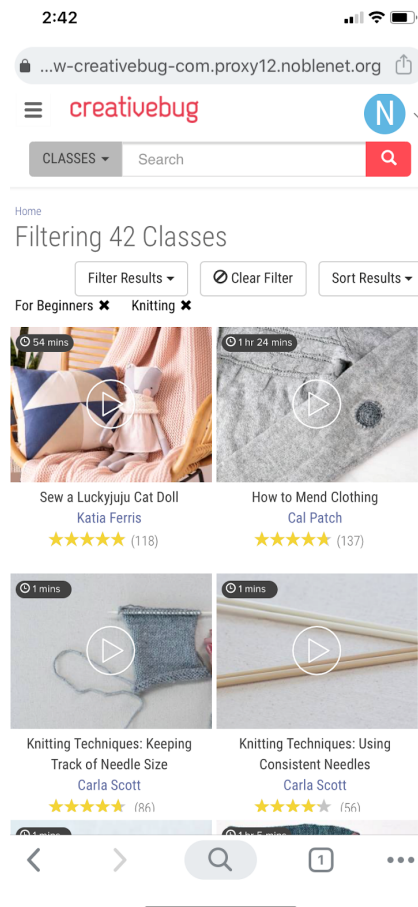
2:42

...w-creativebug-com.proxy12.noblenet.org

creativebug

N

CLASSES

Search

Home

Filtering 42 Classes

Filter Results

Clear Filter

Sort Results

For Beginners ✖ Knitting ✖

54 mins

Sew a Luckyjuju Cat Doll

Katia Ferris

★★★★★ (118)

1 hr 24 mins

How to Mend Clothing

Cal Patch

★★★★★ (137)

1 mins

Knitting Techniques: Keeping Track of Needle Size

Carla Scott

★★★★★ (86)

1 mins

Knitting Techniques: Using Consistent Needles

Carla Scott

★★★★★ (56)

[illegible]

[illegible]

1